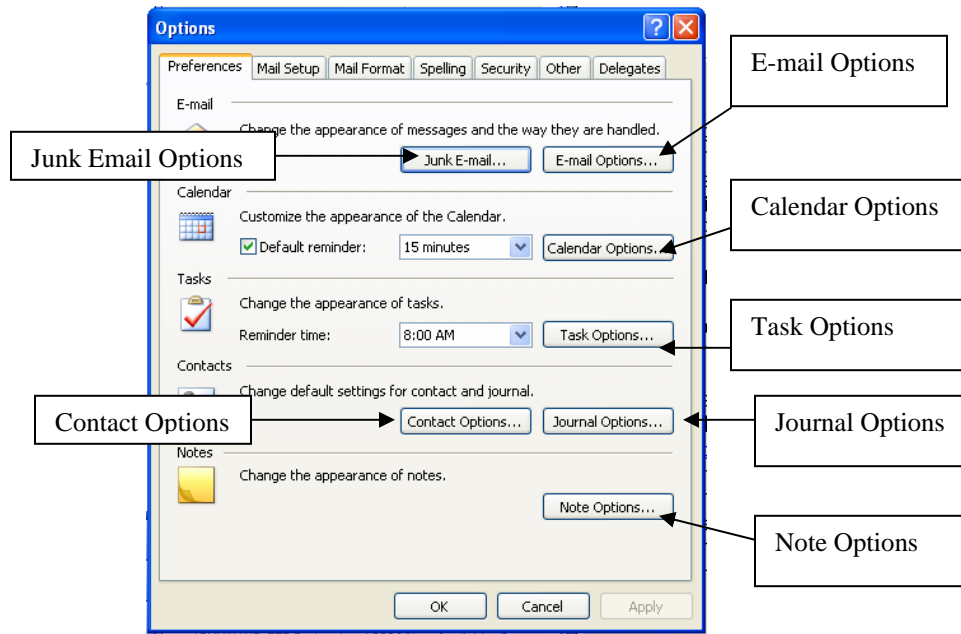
Options

Preferences | Mail Setup | Mail Format | Spelling | Security | Other | Delegates

E-mail Options

E-mail

Change the appearance of messages and the way they are handled.

Junk Email Options

Junk E-mail...

E-mail Options...

Calendar

Calendar Options

Customize the appearance of the Calendar.

Default reminder: 15 minutes

Calendar Options...

Tasks

Change the appearance of tasks.

Task Options

Reminder time: 8:00 AM

Task Options...

Contacts

Change default settings for contact and journal.

Contact Options

Contact Options...

Journal Options...

Journal Options

Notes

Change the appearance of notes.

Note Options...

Note Options

OK

Cancel

Apply